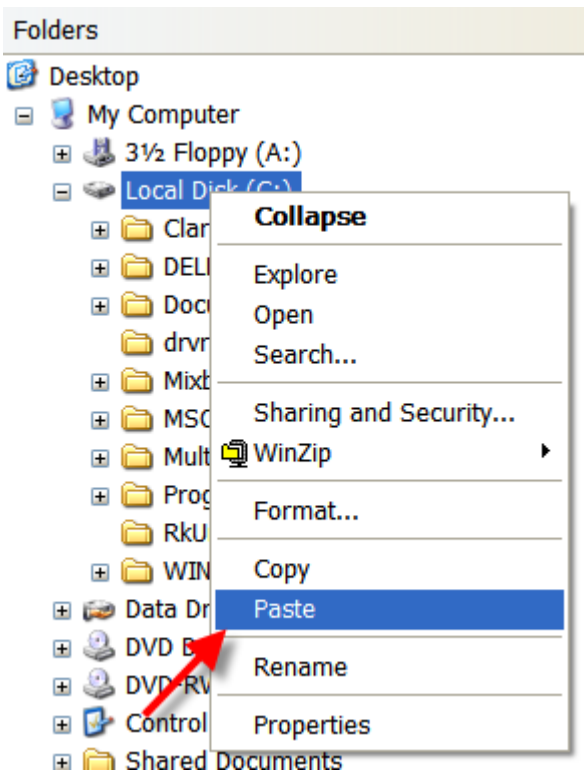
Folders

Desktop
My Computer
3½ Floppy (A:)
Local Disk (C:)
Clar
DELI
Docu
drvr
Mixb
MSC
Mult
Prog
RkU
WIN
Data Dr
DVD D
DVD-RV
Control
Shared Documents

Collapse
Explore
Open
Search...
Sharing and Security...
WinZip
Format...
Copy
Paste
Rename
Properties